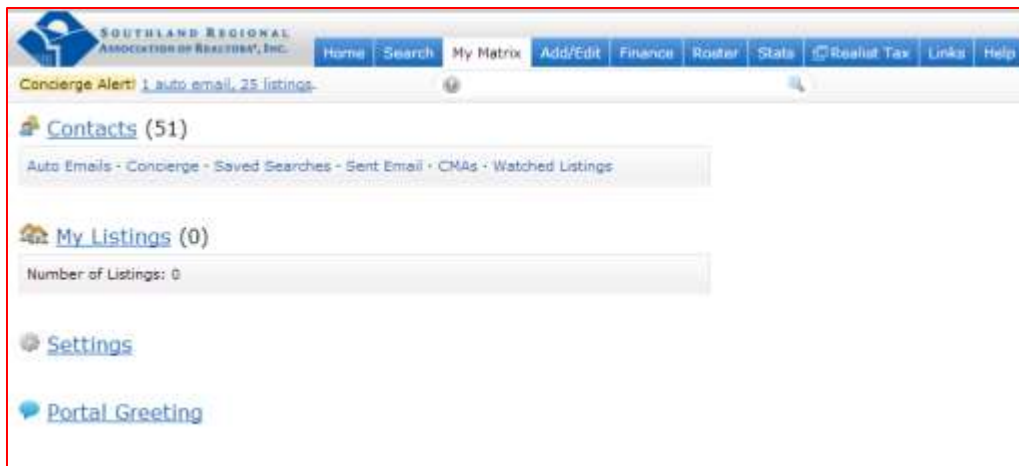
SOUTHLAND REGIONAL ASSOCIATION OF REALTORS®, INC.

Home Search My Matrix Add/Edit Finance Roster Stats Realist Tax Links Help

Concierge Alert! 1 auto email, 25 listings.

Contacts (51)

Auto Emails · Concierge · Saved Searches · Sent Email · CMAs · Watched Listings

My Listings (0)

Number of Listings: 0

Settings

Portal Greeting